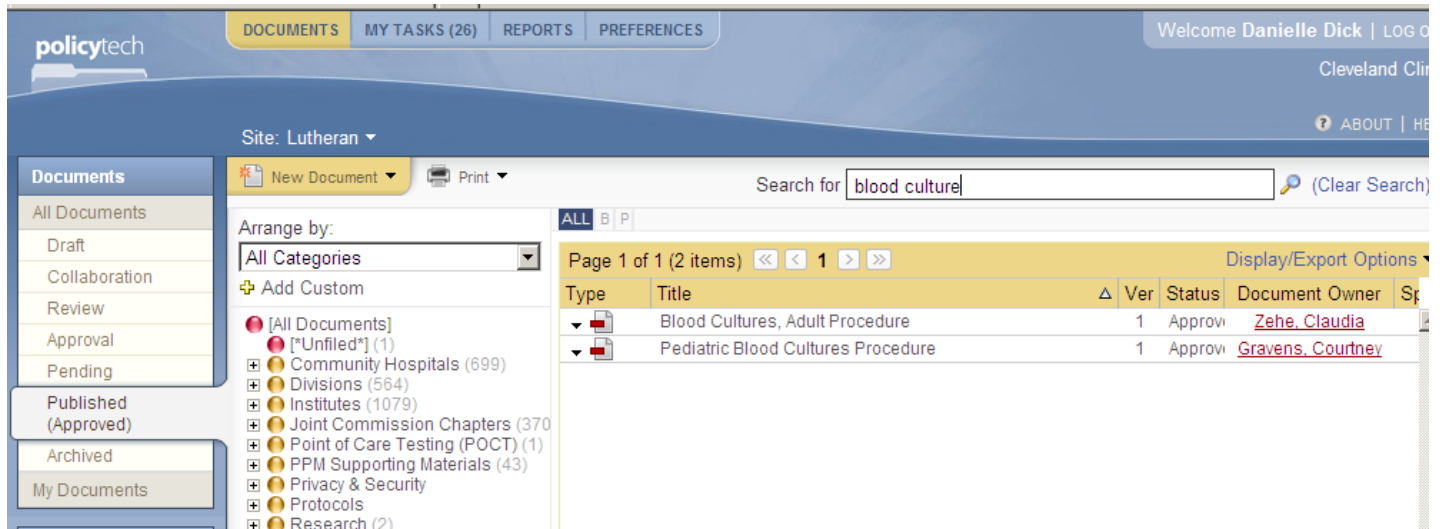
policytech

DOCUMENTS | MY TASKS (26) | REPORTS | PREFERENCES

Welcome Danielle Dick | LOG O

Cleveland Cli

Site: Lutheran

ABOUT | HE

Documents
All Documents
Draft
Collaboration
Review
Approval
Pending
Published (Approved)
Archived
My Documents

New Document
Print

Search for blood culture
(Clear Search)

Arrange by:
All Categories
Add Custom

[All Documents]
[*Unfiled*] (1)
Community Hospitals (699)
Divisions (564)
Institutes (1079)
Joint Commission Chapters (370
Point of Care Testing (POCT) (1)
PPM Supporting Materials (43)
Privacy & Security
Protocols
Research (2)

ALL B P

Page 1 of 1 (2 items) 1

Display/Export Options

| Type | Title | Ver | Status | Document Owner | Sp |
|---|---|---|---|---|---|
| | Blood Cultures, Adult Procedure | 1 | Approv | Zehe, Claudia | |
| | Pediatric Blood Cultures Procedure | 1 | Approv | Gravens, Courtney | |